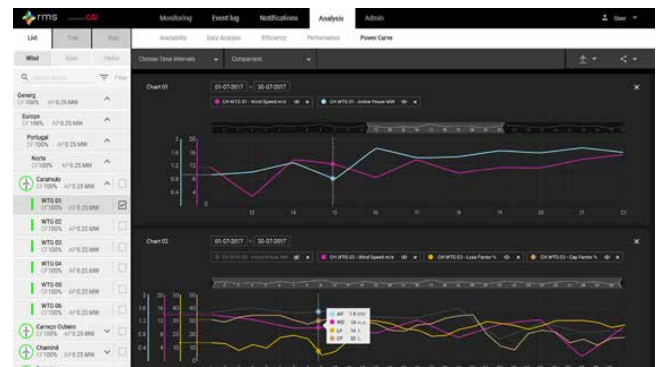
rms CGI

Monitoring Event log Notifications Analysis Admin

User

List Tree Map

Wind Solar Hydro

Availability Data Analysis Efficiency Performance Power Curve

Choose Time Intervals Comparison

Filter

Generg CF100% AP 8.25 MW

Europe CF100% AP 8.25 MW

Portugal CF100% AP 8.25 MW

Norte CF100% AP 8.25 MW

Caramulo CF100% AP 8.25 MW

WTG 01 CF100% AP 8.25 MW

WTG 02 CF100% AP 8.25 MW

WTG 03 CF100% AP 8.25 MW

WTG 04 CF100% AP 8.25 MW

WTG 05 CF100% AP 8.25 MW

WTG 06 CF100% AP 8.25 MW

Carrego Outeiro CF100% AP 8.25 MW

Chaminé CF100% AP 8.25 MW

Chart 01

01-07-2017 — 30-07-2017

CH WTG 01 - Wind Speed m/s

CH WTG 01 - Active Power MW

2 20
1.6 16
1.2 12
0.8 8
0.4 4
0

13 14 15 16 17 18 19 20 21 22

Chart 02

01-07-2017 — 30-07-2017

CH WTG 02 - Active Power MW

CH WTG 02 - Wind Speed m/s

CH WTG 03 - Load Factor %

CH WTG 03 - Cap Factor %

2 20 50 50
1.6 16 40 40
1.2 12 30 30
0.8 8 20 20
0.4 4 10 10

AP 1.6 MW
WS 10 m/s
LF 14 %
CF 32 %